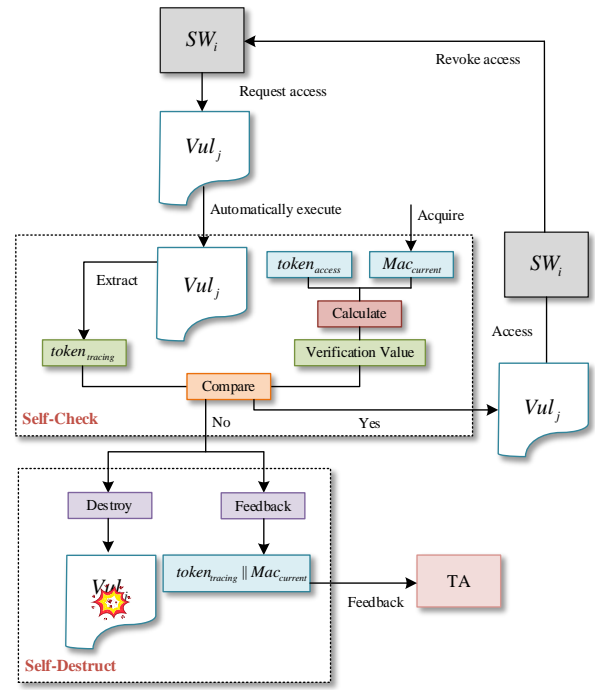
$SW_i$

Revoke access

Request access

$Vul_j$

Automatically execute

Acquire

Extract

$Vul_j$

$token_{access}$

$Mac_{current}$

$SW_i$

Calculate

Access

$token_{tracing}$

Verification Value

Compare

$Vul_j$

Self-Check

No

Yes

Destroy

Feedback

$Vul_j$

$token_{tracing} \| Mac_{current}$

TA

Feedback

Self-Destruct